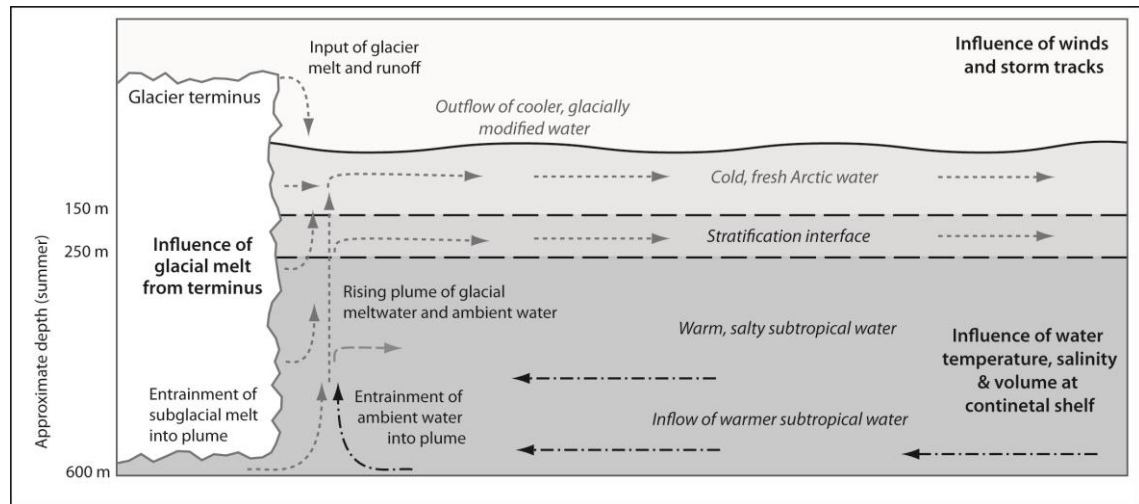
Input of glacier melt and runoff

Influence of winds and storm tracks

Glacier terminus

Outflow of cooler, glacially modified water

Cold, fresh Arctic water

150 m

Stratification interface

250 m

Approximate depth (summer)

Influence of glacial melt from terminus

Rising plume of glacial meltwater and ambient water

Warm, salty subtropical water

Influence of water temperature, salinity & volume at continetal shelf

Entrainment of subglacial melt into plume

Entrainment of ambient water into plume

Inflow of warmer subtropical water

600 m